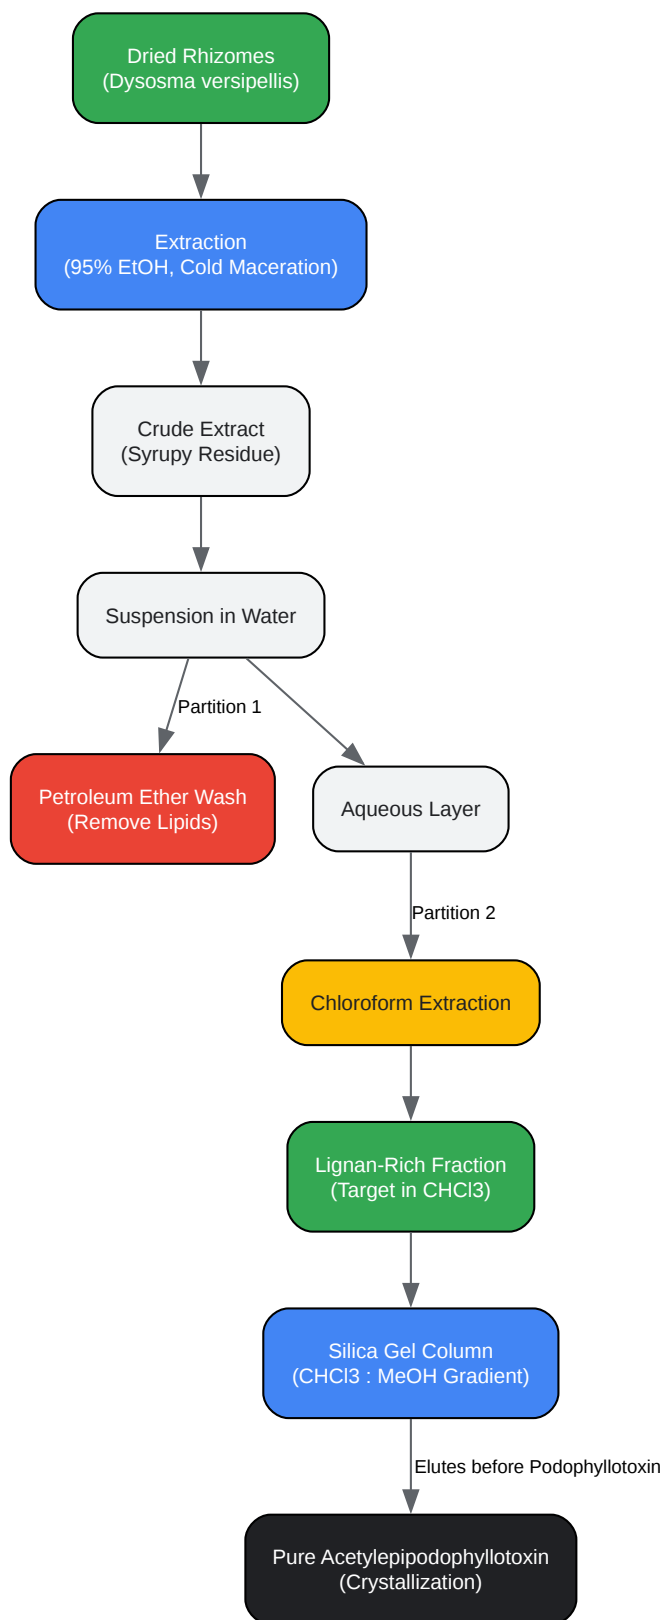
Dried Rhizomes
(Dysosma versipellis)

Extraction
(95% EtOH, Cold Maceration)

Crude Extract
(Syrupy Residue)

Suspension in Water

Partition 1

Petroleum Ether Wash
(Remove Lipids)

Aqueous Layer

Partition 2

Chloroform Extraction

Lignan-Rich Fraction
(Target in CHCl3)

Silica Gel Column
(CHCl3 : MeOH Gradient)

Elutes before Podophyllotoxin

Pure Acetylepipodophyllotoxin
(Crystallization)